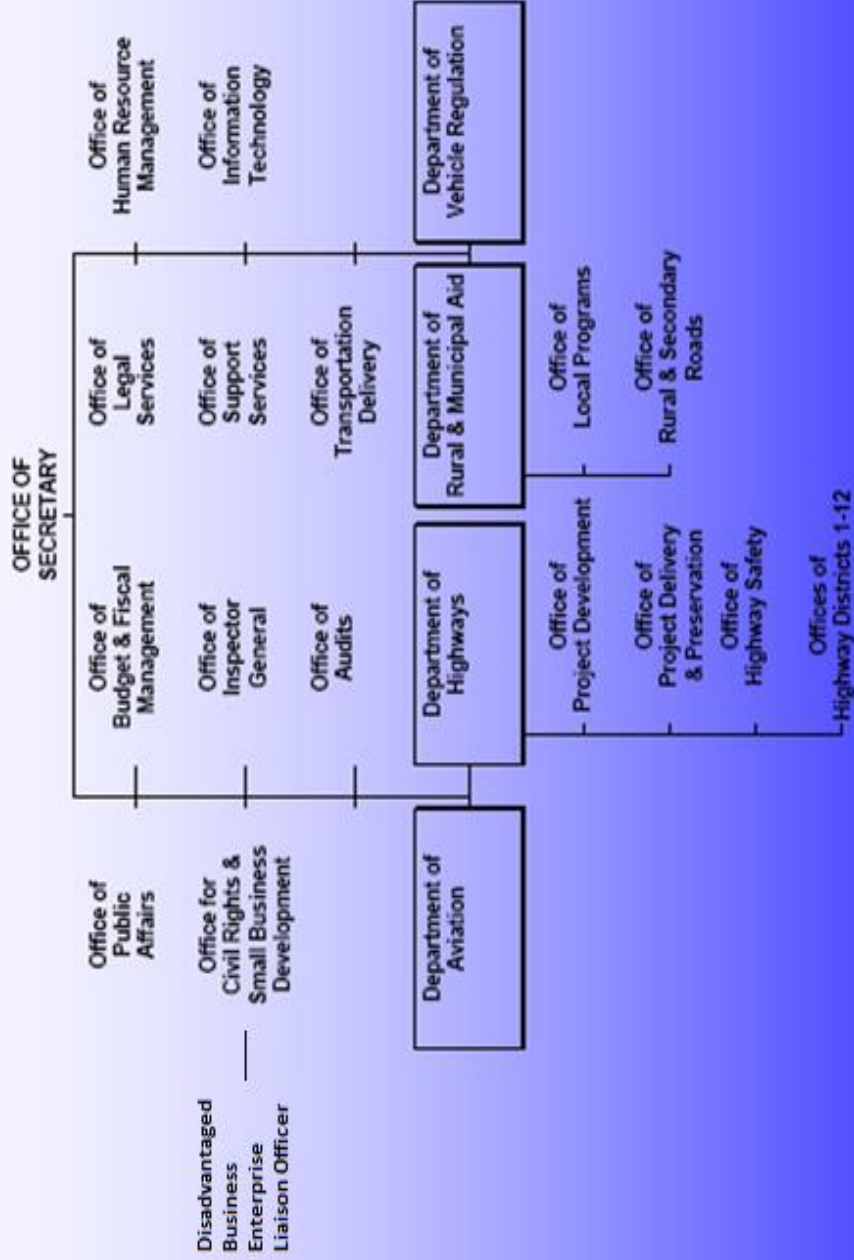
OFFICE OF SECRETARY

Office of Public Affairs

Office for Civil Rights & Small Business Development

Disadvantaged Business Enterprise Liaison Officer

Office of Budget & Fiscal Management

Office of Inspector General

Office of Audits

Office of Legal Services

Office of Support Services

Office of Transportation Delivery

Office of Human Resource Management

Office of Information Technology

Department of Aviation

Department of Highways

Office of Project Development

Office of Project Delivery & Preservation

Office of Highway Safety

Offices of Highway Districts 1-12

Department of Rural & Municipal Aid

Office of Local Programs

Office of Rural & Secondary Roads

Department of Vehicle Regulation